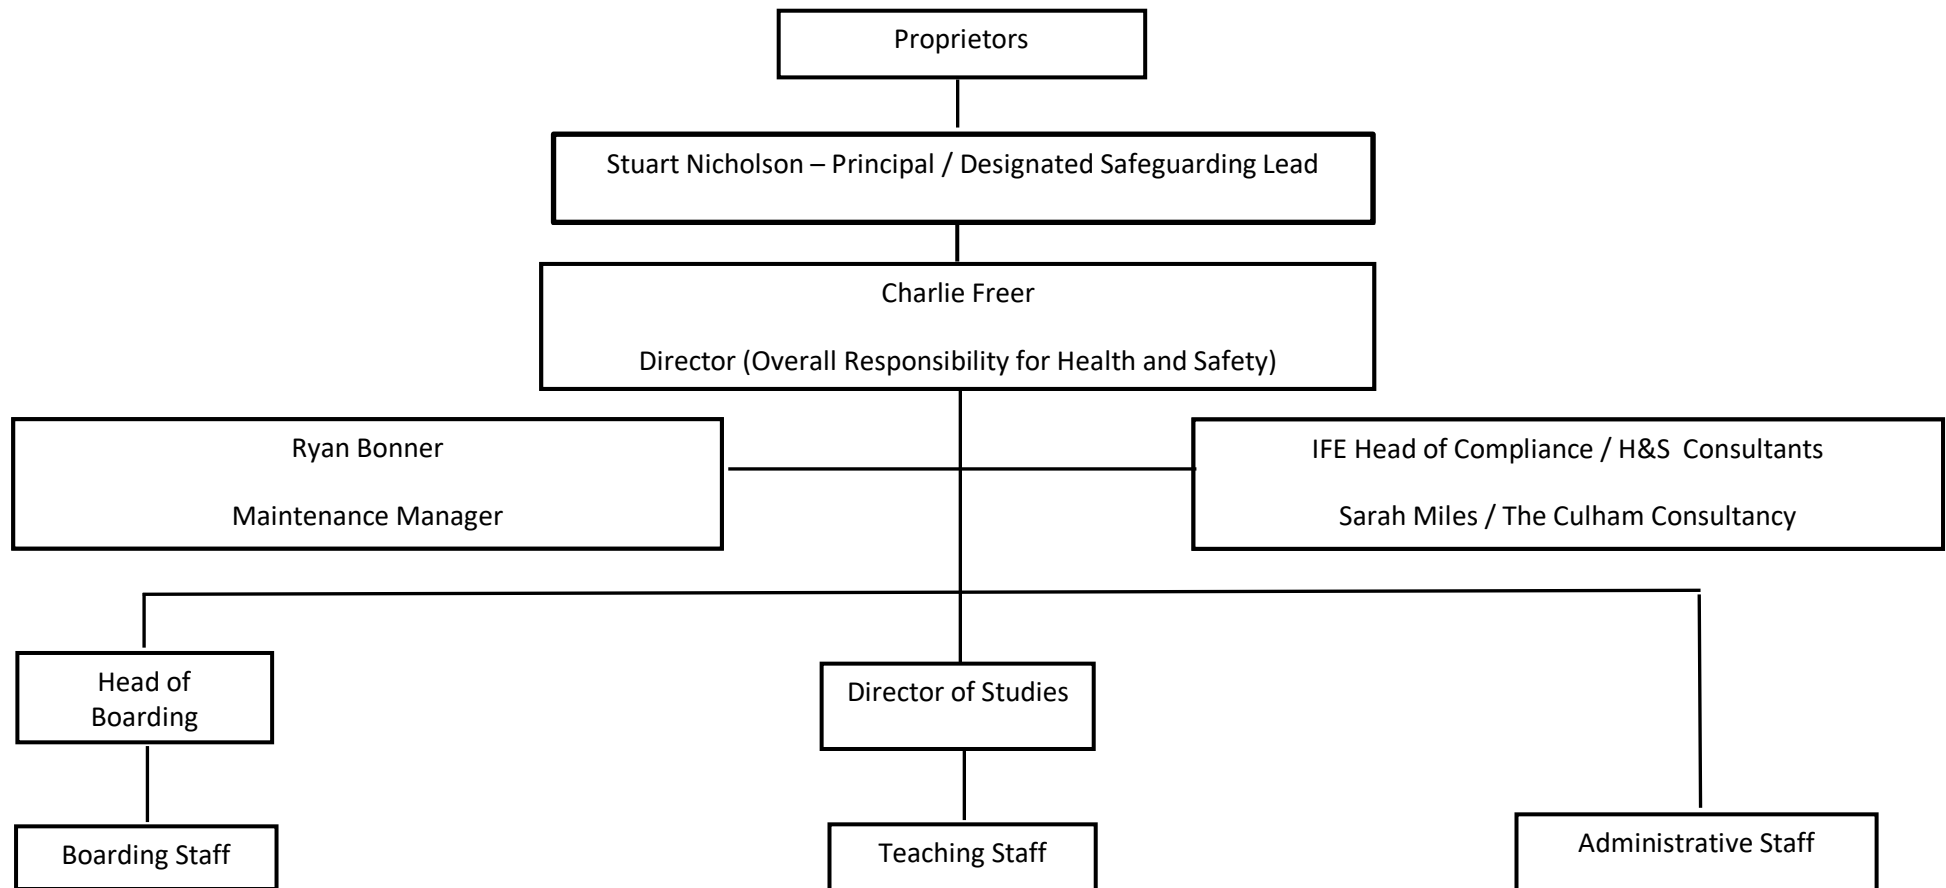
Proprietors

Stuart Nicholson – Principal / Designated Safeguarding Lead

Charlie Freer

Director (Overall Responsibility for Health and Safety)

Ryan Bonner

Maintenance Manager

IFE Head of Compliance / H&S Consultants

Sarah Miles / The Culham Consultancy

Head of Boarding

Director of Studies

Boarding Staff

Teaching Staff

Administrative Staff